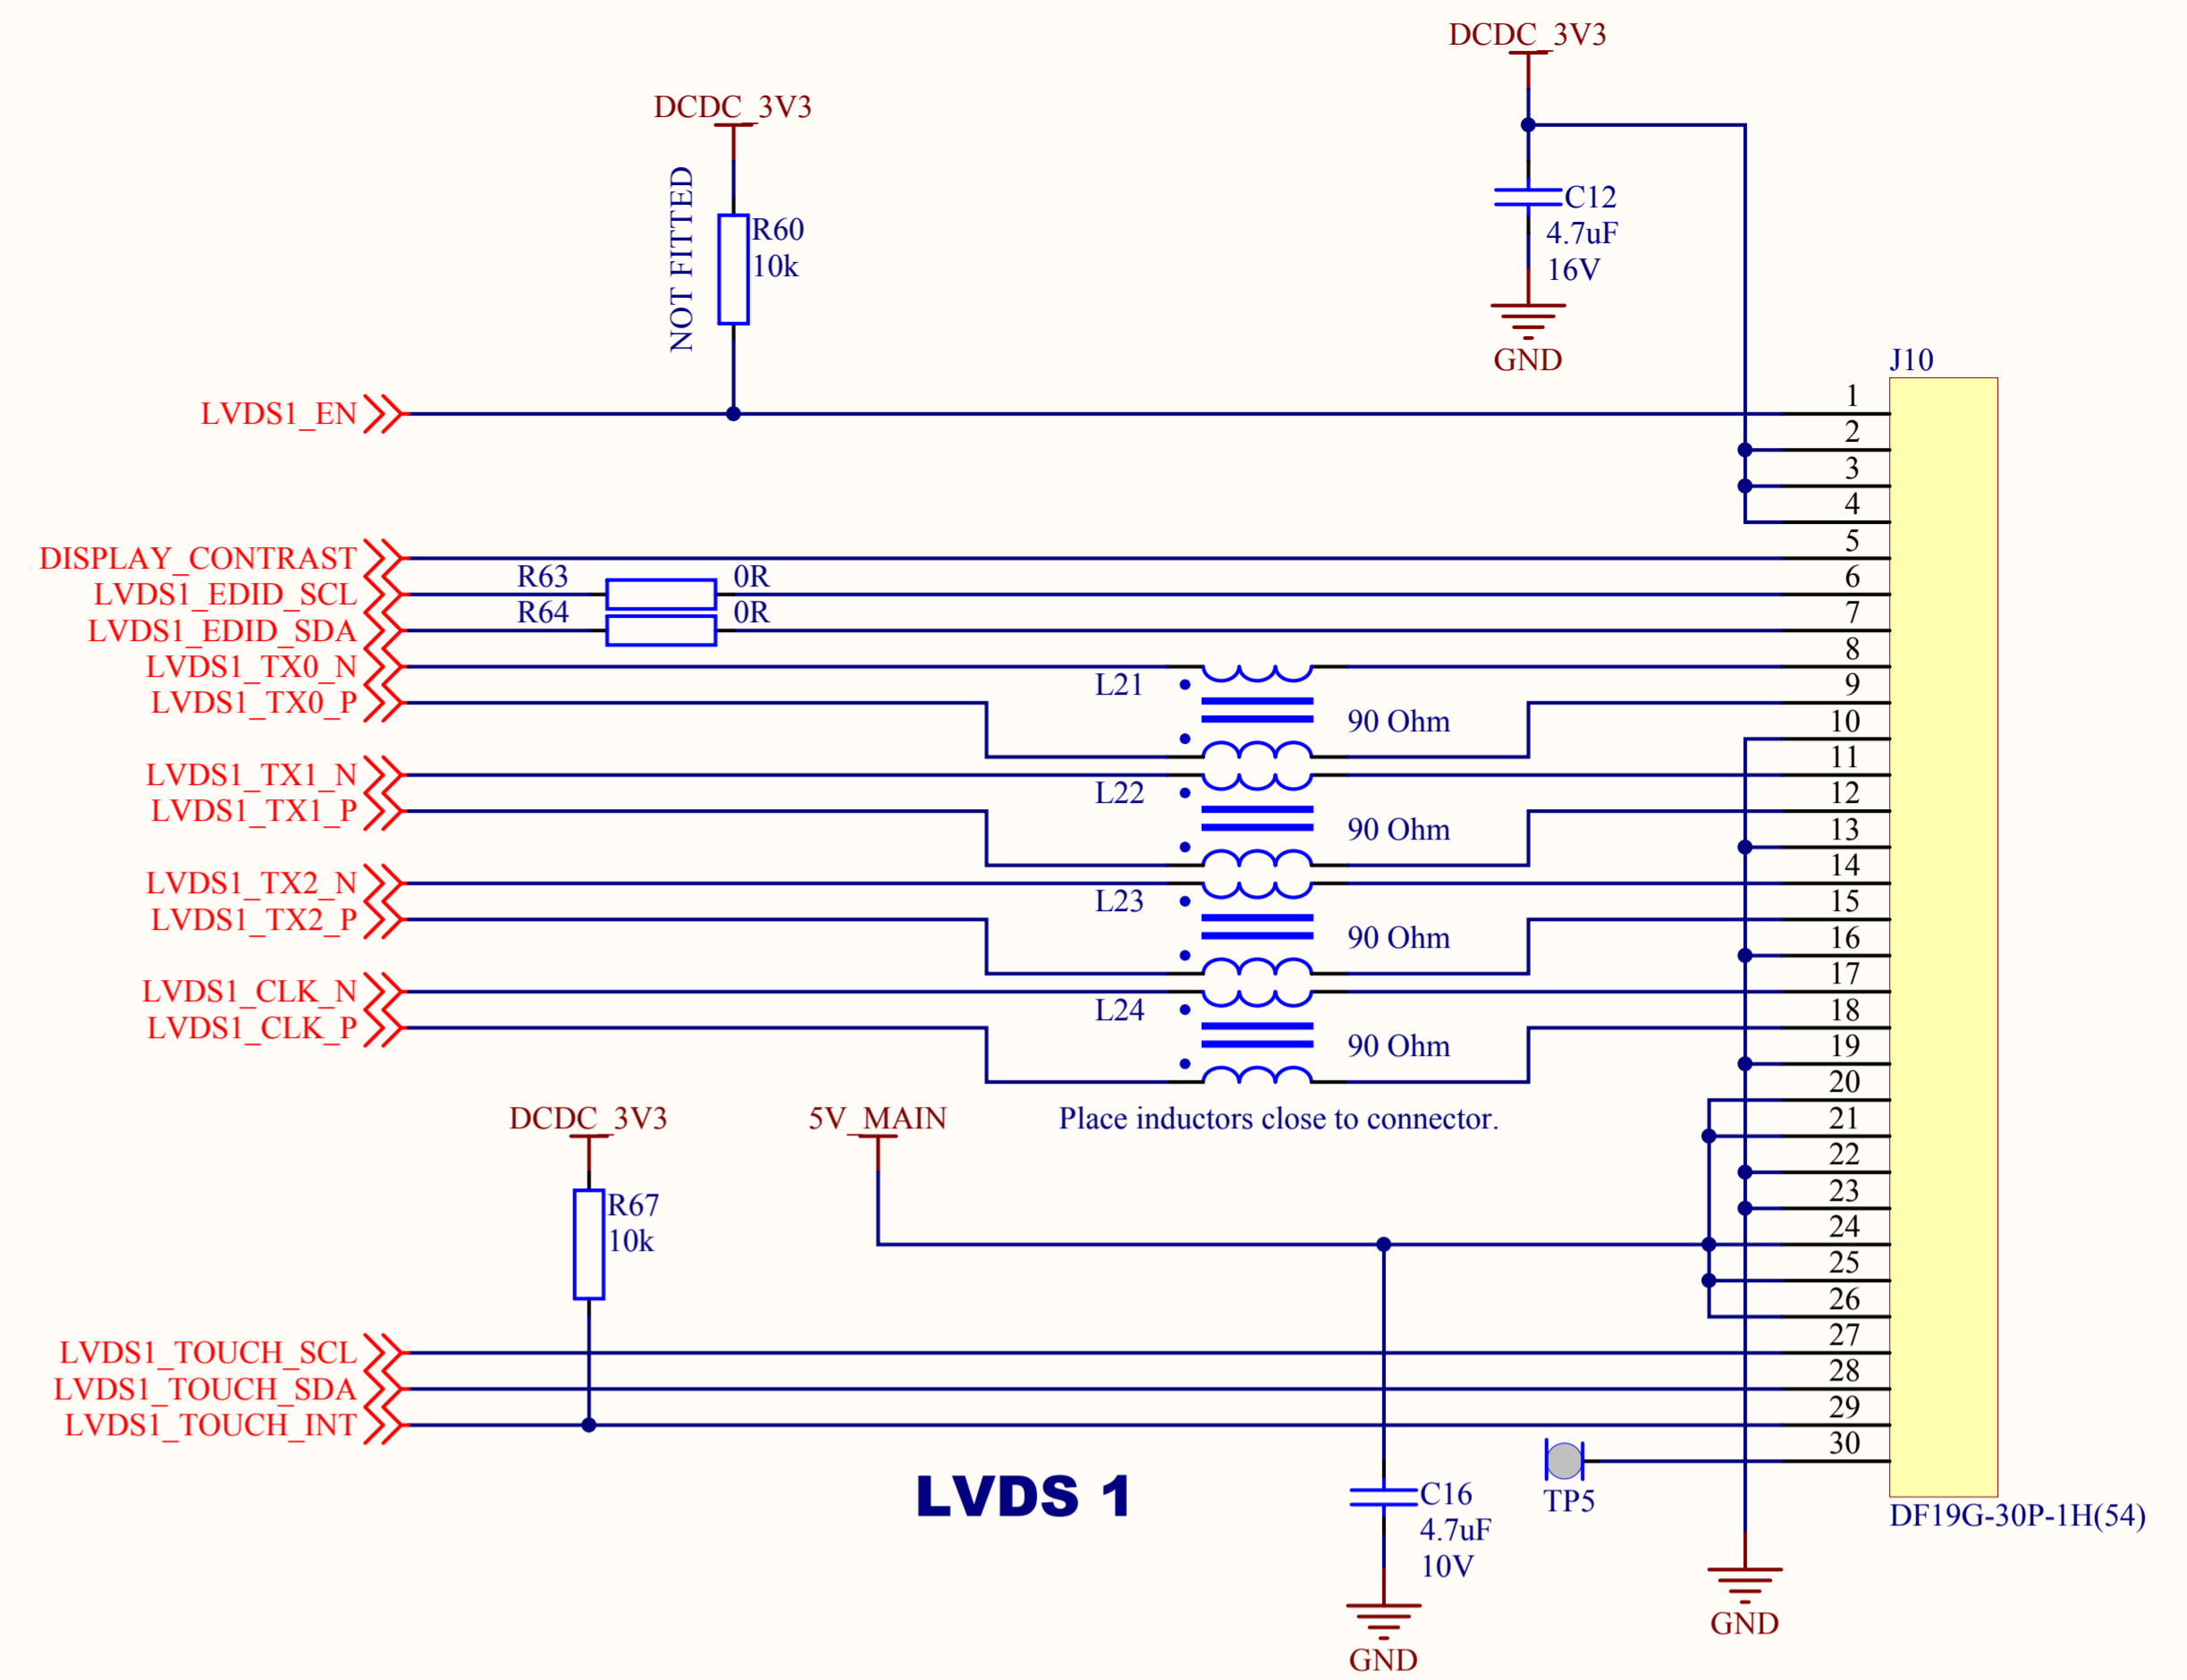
DCDC_3V3

DCDC_3V3

NOT FITTED

R60
10k

C12
4.7uF
16V

GND

J10

LVDS1_EN

1
2
3
4
5
6
7
8
9
10
11
12
13
14
15
16
17
18
19
20
21
22
23
24
25
26
27
28
29
30

DISPLAY_CONTRAST
LVDS1_EDID_SCL
LVDS1_EDID_SDA
LVDS1_TX0_N
LVDS1_TX0_P

R63 0R
R64 0R

L21
90 Ohm

LVDS1_TX1_N
LVDS1_TX1_P

L22
90 Ohm

LVDS1_TX2_N
LVDS1_TX2_P

L23
90 Ohm

LVDS1_CLK_N
LVDS1_CLK_P

L24
90 Ohm

DCDC_3V3

5V_MAIN

Place inductors close to connector.

R67
10k

LVDS1_TOUCH_SCL
LVDS1_TOUCH_SDA
LVDS1_TOUCH_INT

LVDS 1

C16
4.7uF
10V

TP5

DF19G-30P-1H(54)

GND

GND